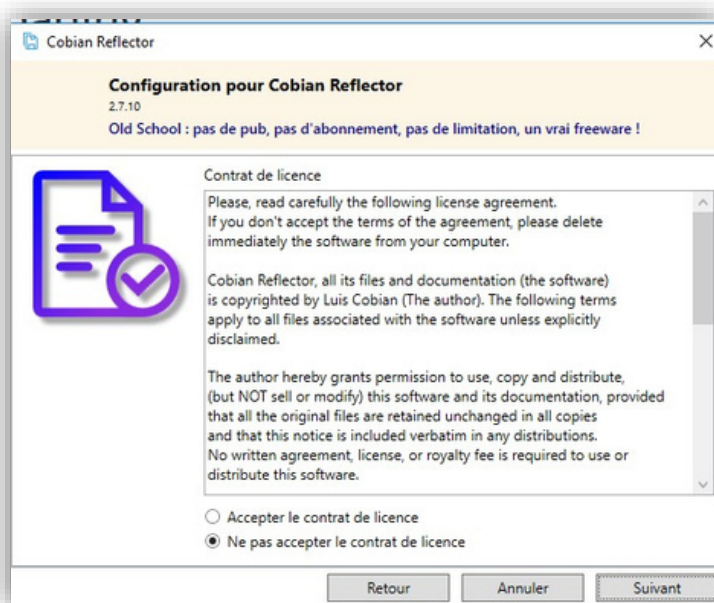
Cobian Reflector

Configuration pour Cobian Reflector
2.7.10
Old School : pas de pub, pas d'abonnement, pas de limitation, un vrai freeware !

Contrat de licence

Please, read carefully the following license agreement.
If you don't accept the terms of the agreement, please delete immediately the software from your computer.

Cobian Reflector, all its files and documentation (the software) is copyrighted by Luis Cobian (The author). The following terms apply to all files associated with the software unless explicitly disclaimed.

The author hereby grants permission to use, copy and distribute, (but NOT sell or modify) this software and its documentation, provided that all the original files are retained unchanged in all copies and that this notice is included verbatim in any distributions.
No written agreement, license, or royalty fee is required to use or distribute this software.

Accepter le contrat de licence
Ne pas accepter le contrat de licence

Retour
Annuler
Suivant